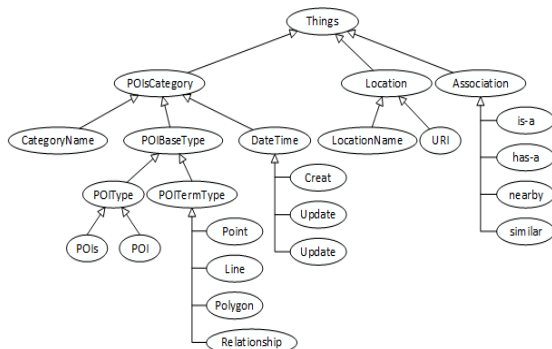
Things

POIsCategory

Location

Association

CategoryName

POIBaseType

DateTime

LocationName

URI

is-a

has-a

nearby

similar

Creat

Update

Update

POIType

POITermType

POIs

POI

Point

Line

Polygon

Relationship